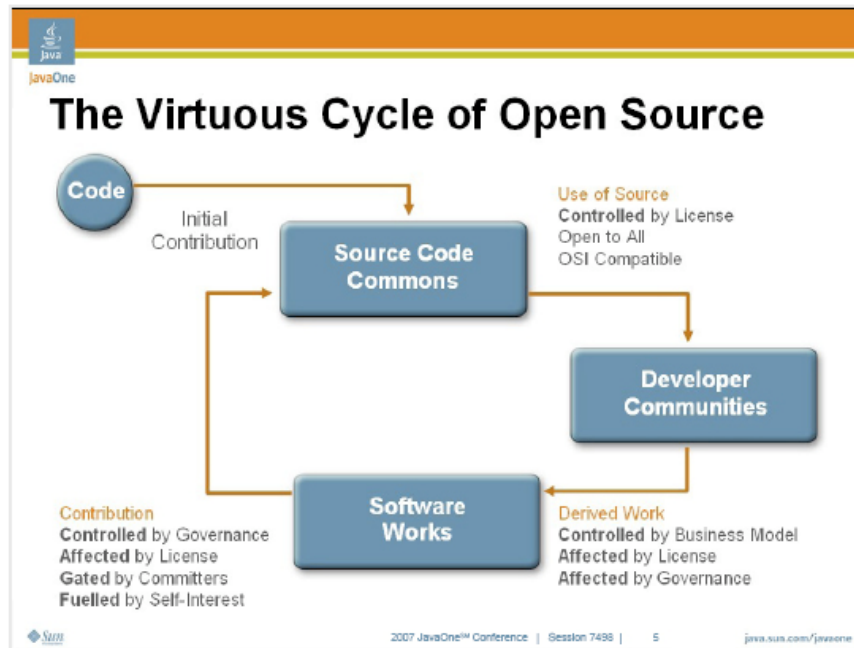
Java

JavaOne

The Virtuous Cycle of Open Source

Code

Initial Contribution

Source Code Commons

Use of Source
Controlled by License
Open to All
OSI Compatible

Developer Communities

Software Works

Contribution
Controlled by Governance
Affected by License
Gated by Committers
Fuelled by Self-Interest

Derived Work
Controlled by Business Model
Affected by License
Affected by Governance

Sun

2007 JavaOne℠ Conference | Session 7498 | 5

java.sun.com/javaone